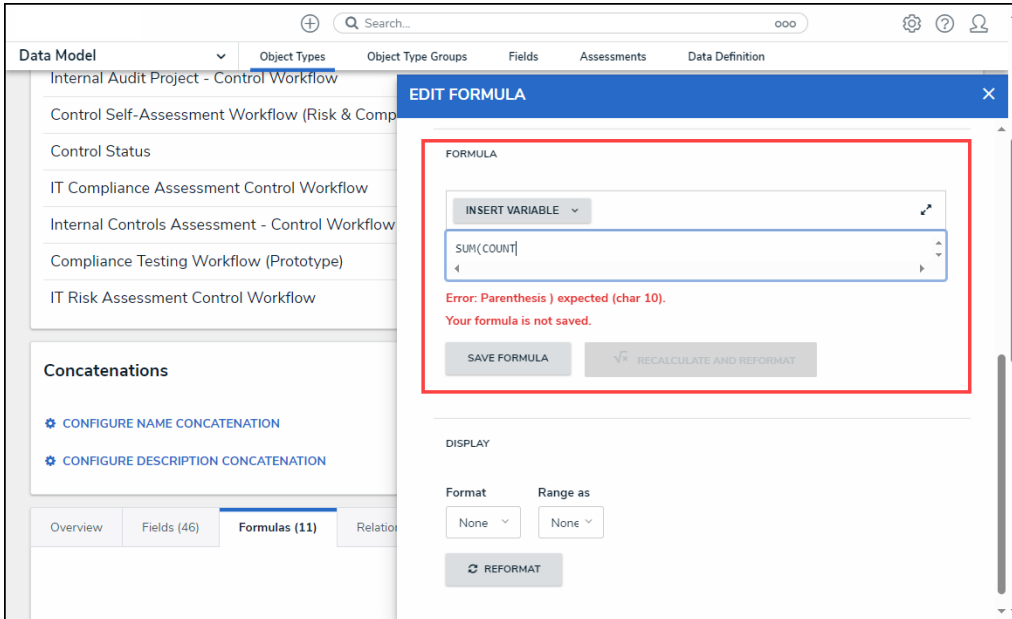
Search...

Data Model

Object Types
Object Type Groups
Fields
Assessments
Data Definition

Internal Audit Project - Control Workflow
Control Self-Assessment Workflow (Risk & Comp
Control Status
IT Compliance Assessment Control Workflow
Internal Controls Assessment - Control Workflow
Compliance Testing Workflow (Prototype)
IT Risk Assessment Control Workflow

Concatenations

CONFIGURE NAME CONCATENATION
CONFIGURE DESCRIPTION CONCATENATION

Overview
Fields (46)
Formulas (11)
Relation

EDIT FORMULA

FORMULA

INSERT VARIABLE

SUM(COUNT

Error: Parenthesis ) expected (char 10).
Your formula is not saved.

SAVE FORMULA
RECALCULATE AND REFORMAT

DISPLAY

Format
None
Range as
None

REFORMAT